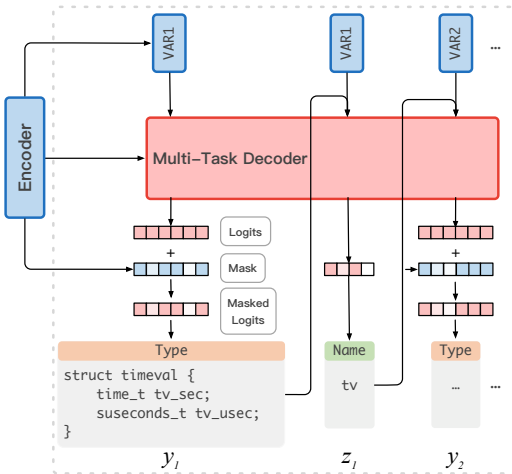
VAR1

VAR1

VAR2

...

Encoder

Multi-Task Decoder

Logits

+

Mask

Masked Logits

+

Type

struct timeval {
    time_t tv_sec;
    suseconds_t tv_usec;
}

Name

tv

Type

...

...

$y_1$

$z_1$

$y_2$